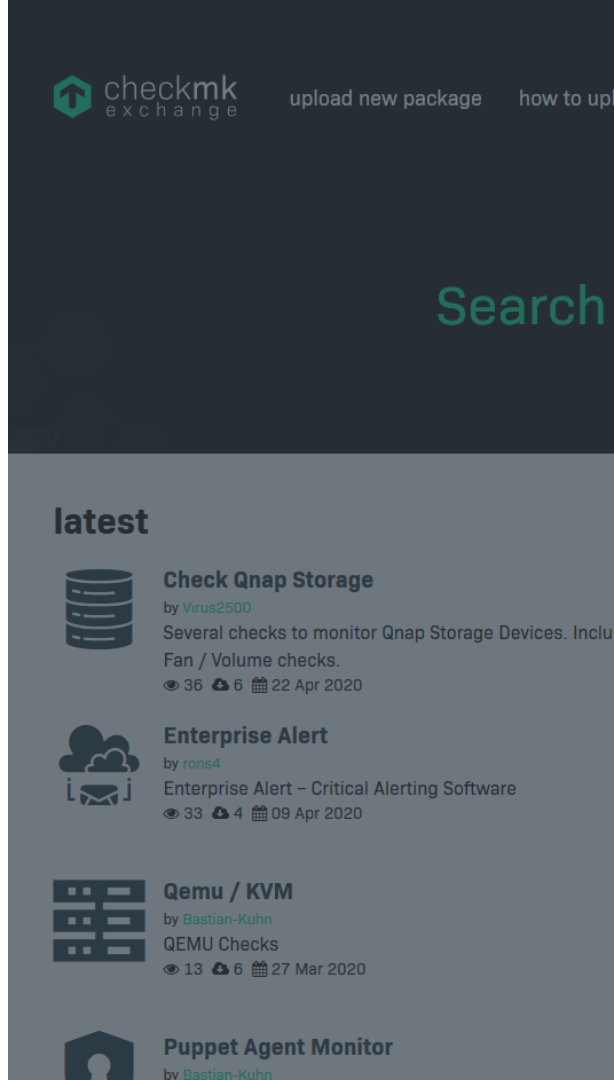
checkmk exchange upload new package how to upl

Search

latest

Check Qnap Storage
by Virus2500
Several checks to monitor Qnap Storage Devices. Inclu
Fan / Volume checks.
36 6 22 Apr 2020

Enterprise Alert
by rons4
Enterprise Alert – Critical Alerting Software
33 4 09 Apr 2020

Qemu / KVM
by Bastian-Kuhn
QEMU Checks
13 6 27 Mar 2020

Puppet Agent Monitor
by Bastian-Kuhn